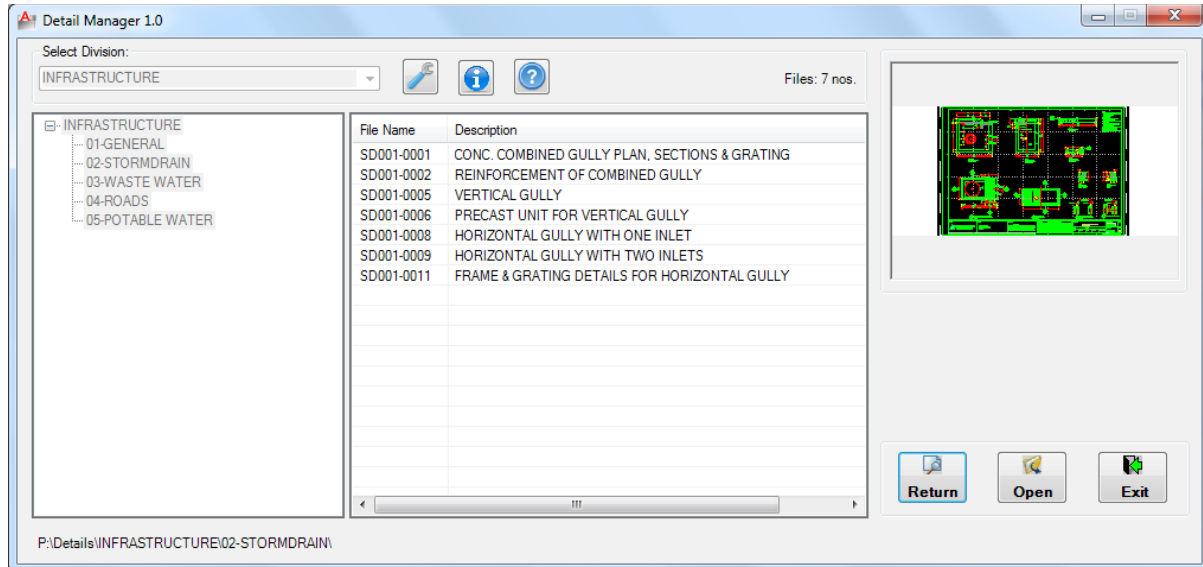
Detail Manager 1.0

Select Division:

INFRASTRUCTURE

Files: 7 nos.

INFRASTRUCTURE
01-GENERAL
02-STORMDRAIN
03-WASTE WATER
04-ROADS
05-POTABLE WATER

| File Name | Description |
|---|---|
| SD001-0001 | CONC. COMBINED GULLY PLAN, SECTIONS & GRATING |
| SD001-0002 | REINFORCEMENT OF COMBINED GULLY |
| SD001-0005 | VERTICAL GULLY |
| SD001-0006 | PRECAST UNIT FOR VERTICAL GULLY |
| SD001-0008 | HORIZONTAL GULLY WITH ONE INLET |
| SD001-0009 | HORIZONTAL GULLY WITH TWO INLETS |
| SD001-0011 | FRAME & GRATING DETAILS FOR HORIZONTAL GULLY |

Return Open Exit

P:\Details\INFRASTRUCTURE\02-STORMDRAIN\